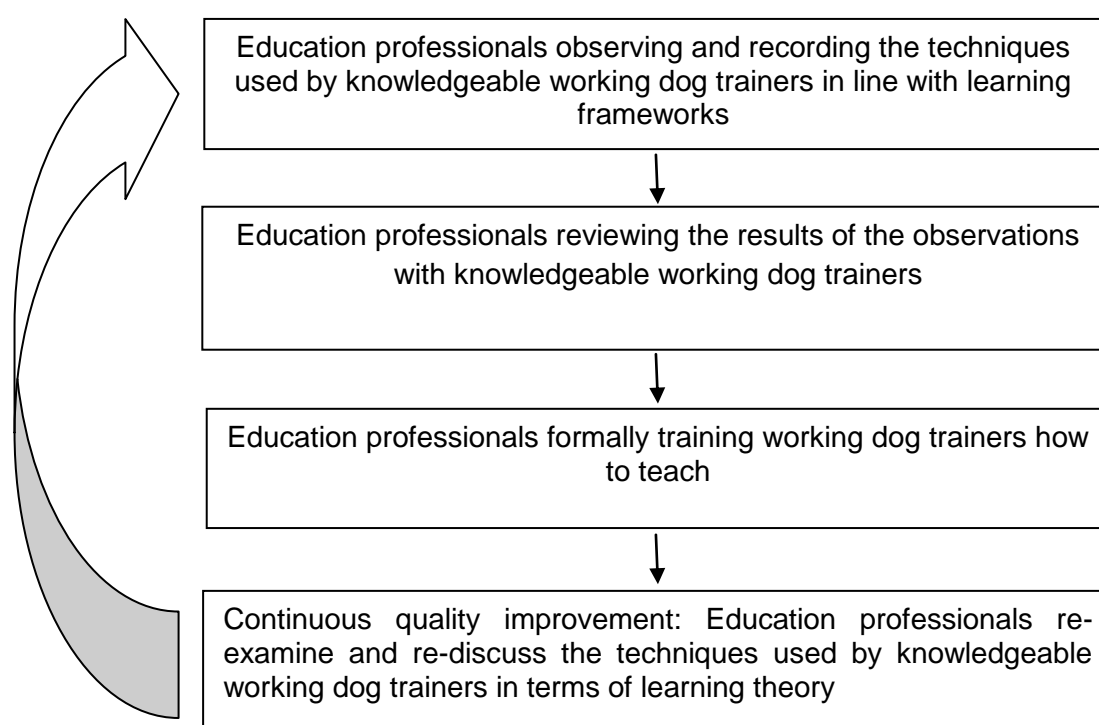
Education professionals observing and recording the techniques used by knowledgeable working dog trainers in line with learning frameworks

Education professionals reviewing the results of the observations with knowledgeable working dog trainers

Education professionals formally training working dog trainers how to teach

Continuous quality improvement: Education professionals re-examine and re-discuss the techniques used by knowledgeable working dog trainers in terms of learning theory